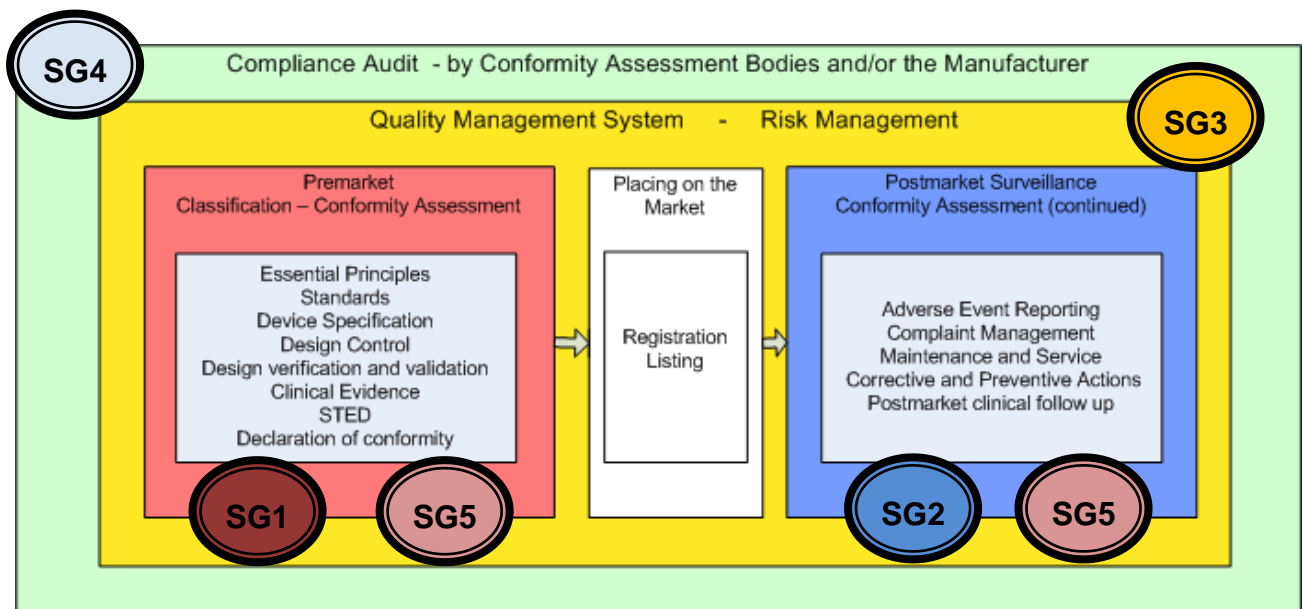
SG4

Compliance Audit - by Conformity Assessment Bodies and/or the Manufacturer

Quality Management System - Risk Management

SG3

Premarket
Classification – Conformity Assessment

Essential Principles
Standards
Device Specification
Design Control
Design verification and validation
Clinical Evidence
STED
Declaration of conformity

SG1

SG5

Placing on the Market

Registration
Listing

Postmarket Surveillance
Conformity Assessment (continued)

Adverse Event Reporting
Complaint Management
Maintenance and Service
Corrective and Preventive Actions
Postmarket clinical follow up

SG2

SG5